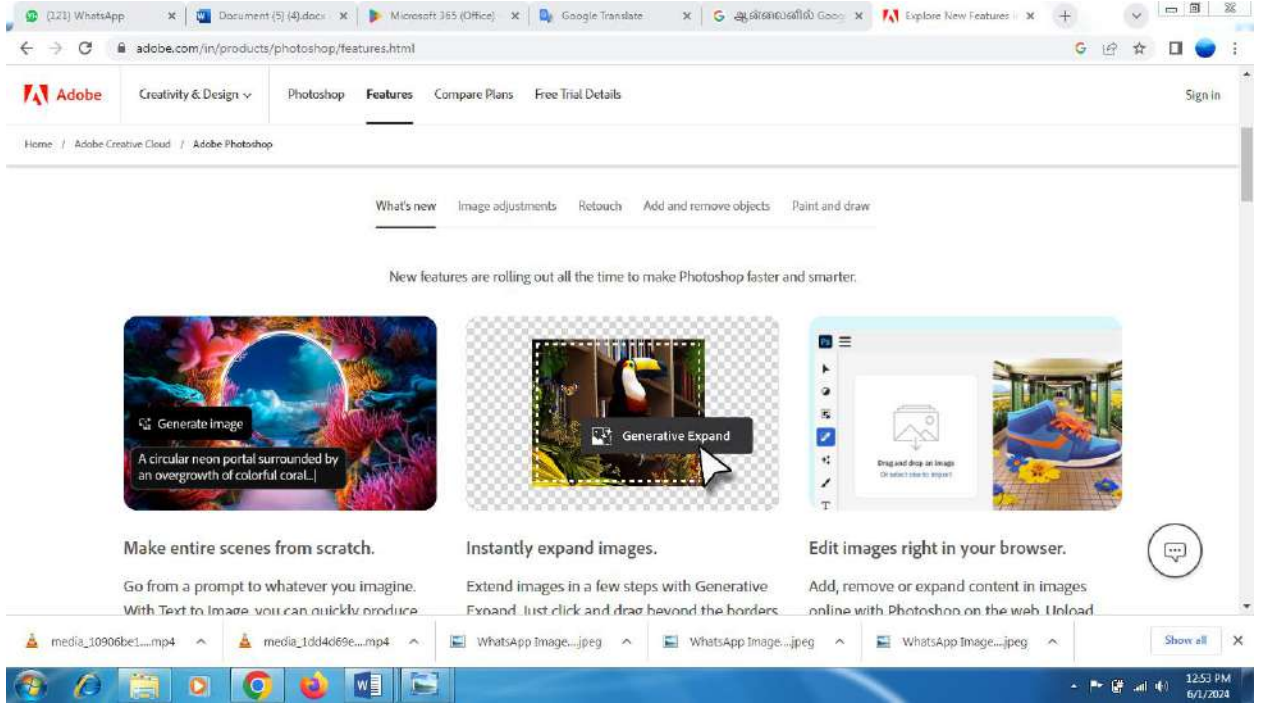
(121) WhatsApp ×
Document (5) (4).docx ×
Microsoft 365 (Office) ×
Google Translate ×
ஆங்கிலத்தில் Goo ×
Explore New Features i ×
+

adobe.com/in/products/photoshop/features.html

Adobe
Creativity & Design
Photoshop
Features
Compare Plans
Free Trial Details
Sign in

Home / Adobe Creative Cloud / Adobe Photoshop

What's new
Image adjustments
Retouch
Add and remove objects
Paint and draw

New features are rolling out all the time to make Photoshop faster and smarter.

Generate image
A circular neon portal surrounded by an overgrowth of colorful coral...|

Generative Expand

Drag and drop an image
Or select one to import

Make entire scenes from scratch.
Go from a prompt to whatever you imagine. With Text to Image, you can quickly produce

Instantly expand images.
Extend images in a few steps with Generative Expand. Just click and drag beyond the borders

Edit images right in your browser.
Add, remove or expand content in images online with Photoshop on the web. Upload

media_10906be1....mp4
media_1dd4d69e....mp4
WhatsApp Image....jpeg
WhatsApp Image....jpeg
WhatsApp Image....jpeg
Show all
×

12:53 PM
6/1/2024